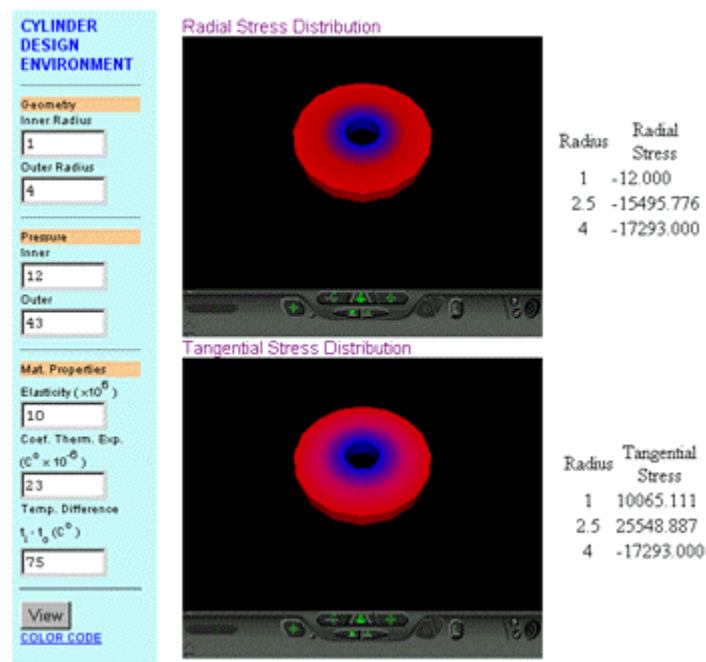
CYLINDER DESIGN ENVIRONMENT

Geometry
Inner Radius
1
Outer Radius
4

Pressure
Inner
12
Outer
43

Mat. Properties
Elasticity ($\times 10^6$)
10
Coef. Therm. Exp. ($C^o \times 10^{-6}$)
23
Temp. Difference
$t_i - t_o$ ($C^o$)
75

View
COLOR CODE

Radial Stress Distribution

| Radius | Radial Stress |
|---|---|
| 1 | -12.000 |
| 2.5 | -15495.776 |
| 4 | -17293.000 |

Tangential Stress Distribution

| Radius | Tangential Stress |
|---|---|
| 1 | 10065.111 |
| 2.5 | 25548.887 |
| 4 | -17293.000 |